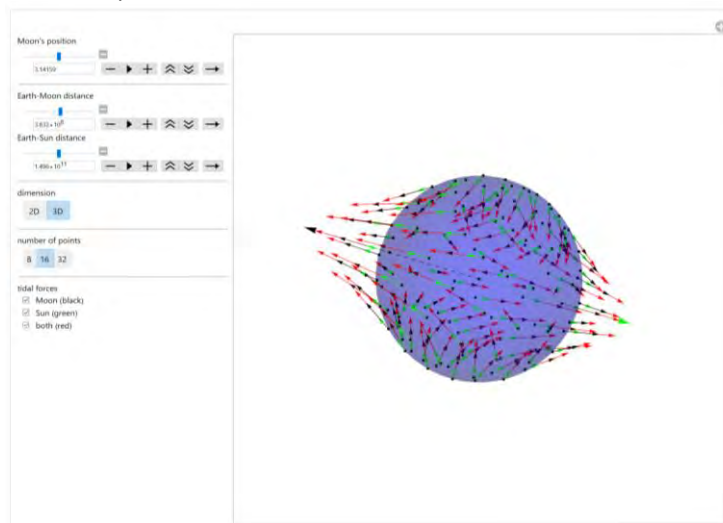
Moon's position

3.14159

Earth-Moon distance

$3.832\times10^{8}$

Earth-Sun distance

$1.496\times10^{11}$

dimension

2D 3D

number of points

8 16 32

tidal forces

Moon (black)

Sun (green)

both (red)